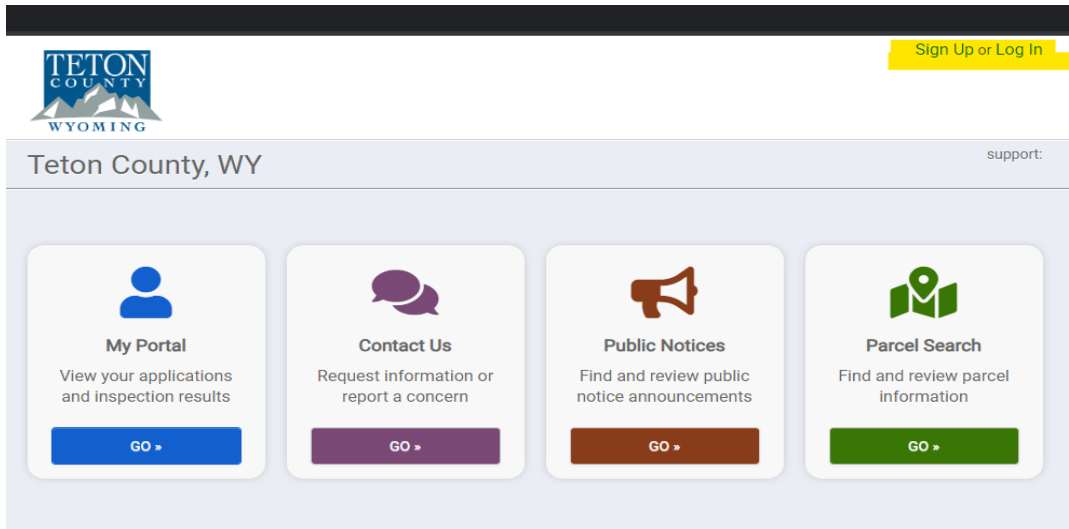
TETON COUNTY WYOMING

Sign Up or Log In

Teton County, WY

support:

My Portal
View your applications and inspection results
GO »

Contact Us
Request information or report a concern
GO »

Public Notices
Find and review public notice announcements
GO »

Parcel Search
Find and review parcel information
GO »